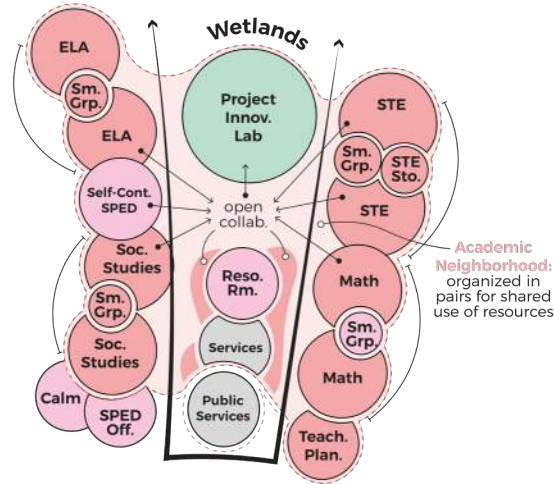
Wetlands

ELA

Sm. Grp.

ELA

Self-Cont. SPED

Soc. Studies

Sm. Grp.

Soc. Studies

Calm

SPED Off.

Project Innov. Lab

open collab.

Reso. Rm.

Services

Public Services

STE

Sm. Grp.

STE Sto.

STE

Math

Sm. Grp.

Math

Teach. Plan.

Academic Neighborhood: organized in pairs for shared use of resources